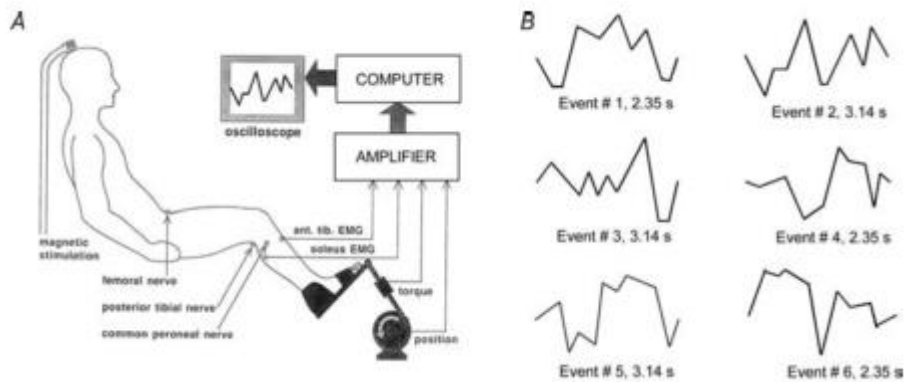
A

COMPUTER

oscilloscope

AMPLIFIER

magnetic stimulation

ant. tib. EMG

soleus EMG

femoral nerve

posterior tibial nerve

common peroneal nerve

torque

position

B

Event # 1, 2.35 s

Event # 2, 3.14 s

Event # 3, 3.14 s

Event # 4, 2.35 s

Event # 5, 3.14 s

Event # 6, 2.35 s